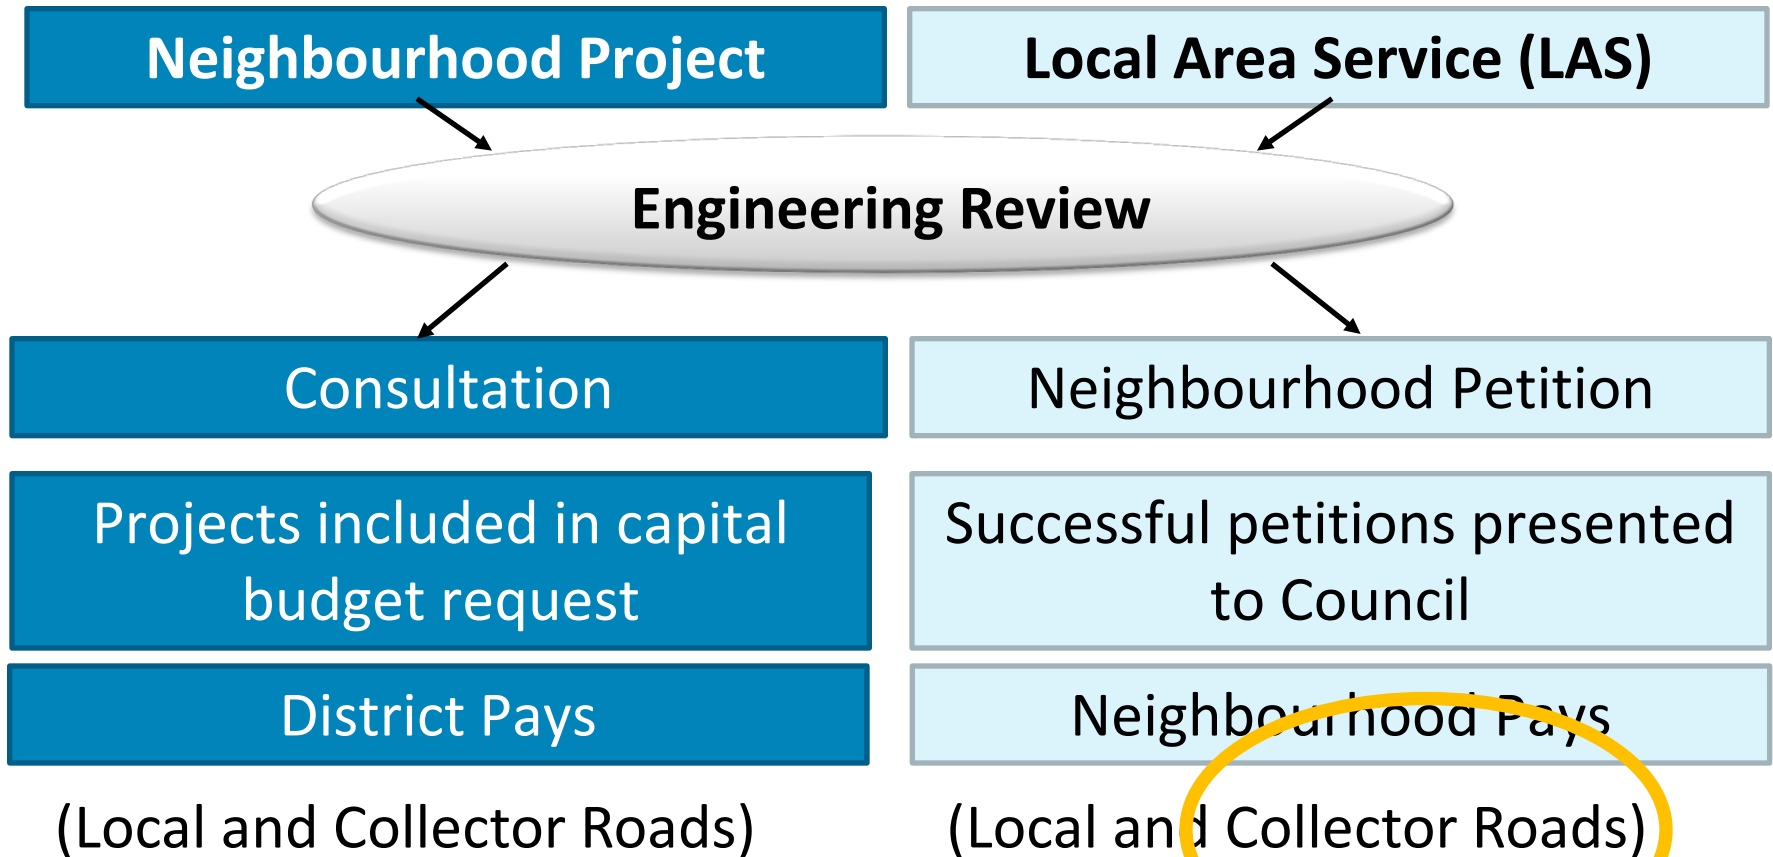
Neighbourhood Project

Local Area Service (LAS)

Engineering Review

Consultation

Neighbourhood Petition

Projects included in capital budget request

Successful petitions presented to Council

District Pays

Neighbourhood Pays

(Local and Collector Roads)

(Local and Collector Roads)